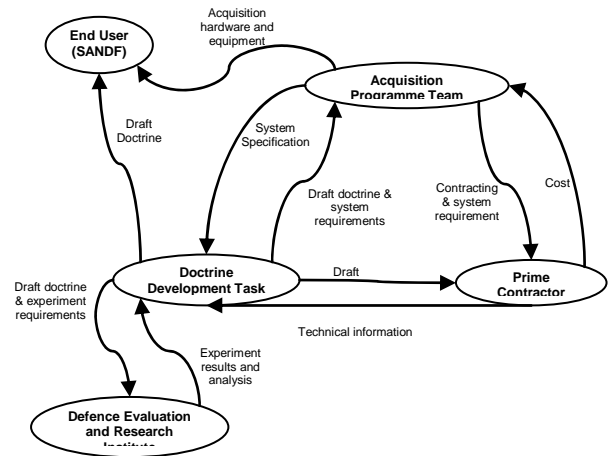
End User (SANDF)

Acquisition hardware and equipment

Acquisition Programme Team

Draft Doctrine

System Specification

Cost

Draft doctrine & system requirements

Contracting & system requirement

Draft doctrine & experiment requirements

Doctrine Development Task

Draft

Prime Contractor

Technical information

Experiment results and analysis

Defence Evaluation and Research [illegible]